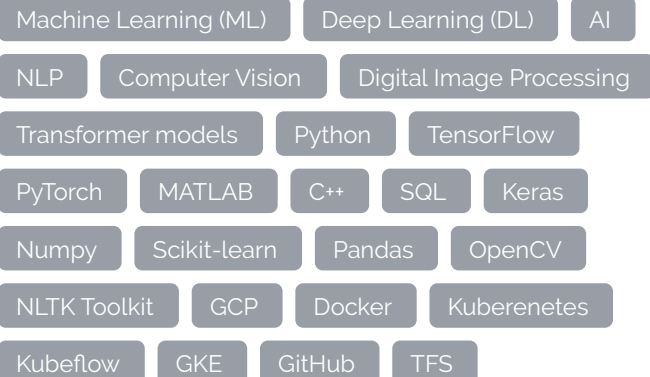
Machine Learning (ML) Deep Learning (DL) AI

NLP Computer Vision Digital Image Processing

Transformer models Python TensorFlow

PyTorch MATLAB C++ SQL Keras

Numpy Scikit-learn Pandas OpenCV

NLTK Toolkit GCP Docker Kuberenetes

Kubeflow GKE GitHub TFS